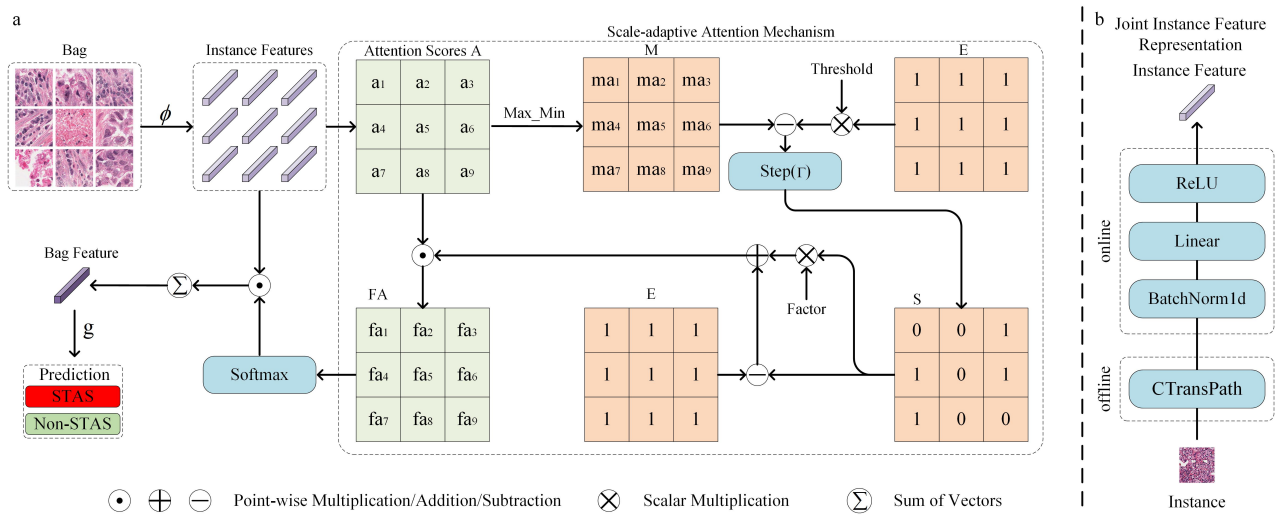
a

Bag

Instance Features

$\phi$

Scale-adaptive Attention Mechanism

Attention Scores A

| $a_1$ | $a_2$ | $a_3$ |
|---|---|---|
| $a_4$ | $a_5$ | $a_6$ |
| $a_7$ | $a_8$ | $a_9$ |

Max_Min

M

| $ma_1$ | $ma_2$ | $ma_3$ |
|---|---|---|
| $ma_4$ | $ma_5$ | $ma_6$ |
| $ma_7$ | $ma_8$ | $ma_9$ |

Threshold

E

| 1 | 1 | 1 |
|---|---|---|
| 1 | 1 | 1 |
| 1 | 1 | 1 |

Step(Γ)

Bag Feature

g

Prediction

STAS

Non-STAS

Softmax

FA

| $fa_1$ | $fa_2$ | $fa_3$ |
|---|---|---|
| $fa_4$ | $fa_5$ | $fa_6$ |
| $fa_7$ | $fa_8$ | $fa_9$ |

E

| 1 | 1 | 1 |
|---|---|---|
| 1 | 1 | 1 |
| 1 | 1 | 1 |

Factor

S

| 0 | 0 | 1 |
|---|---|---|
| 1 | 0 | 1 |
| 1 | 0 | 0 |

Point-wise Multiplication/Addition/Subtraction

Scalar Multiplication

Sum of Vectors

b

Joint Instance Feature Representation

Instance Feature

online

ReLU

Linear

BatchNorm1d

offline

CTransPath

Instance